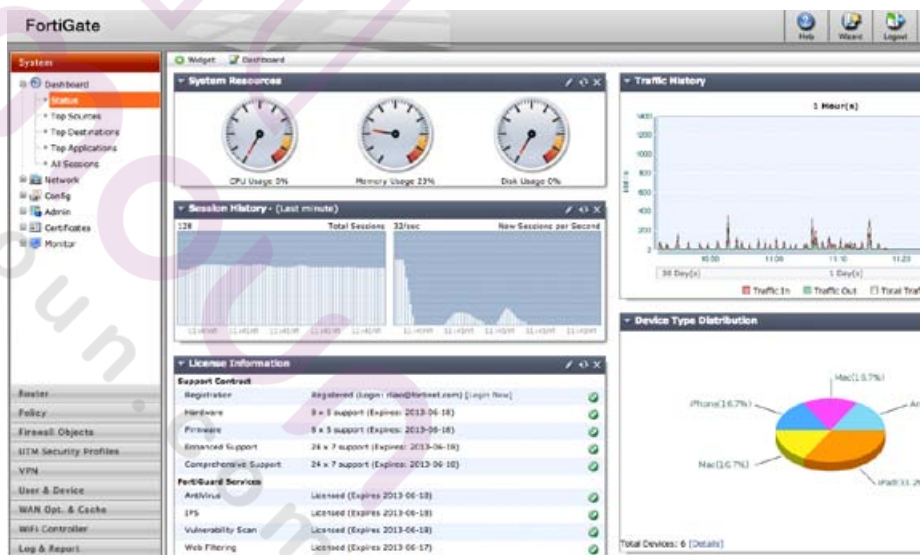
FortiGate

Help Wizard Logout

System

Dashboard
Status
Top Sources
Top Destinations
Top Applications
All Sessions
Network
Config
Admin
Certificates
Monitor

Router
Policy
Firewall Objects
UTM Security Profiles
VPN
User & Device
WAN Opt. & Cache
WiFi Controller
Log & Report

Widget Dashboard

System Resources

CPU Usage 0% Memory Usage 23% Disk Usage 0%

Session History - (Last minute)

128 Total Sessions 32/sec New Sessions per Second

License Information

Support Contract

| Registration | Registered (Login: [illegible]@fortinet.com) [Login Now] |
|---|---|
| Hardware | 8 x 5 support (Expires: 2013-06-18) |
| Firmware | 8 x 5 support (Expires: 2013-06-18) |
| Enhanced Support | 24 x 7 support (Expires: 2013-06-18) |
| Comprehensive Support | 24 x 7 support (Expires: 2013-06-18) |

FortiGuard Services

| AntiVirus | Licensed (Expires 2013-06-18) |
|---|---|
| IPS | Licensed (Expires 2013-06-18) |
| Vulnerability Scan | Licensed (Expires 2013-06-18) |
| Web Filtering | Licensed (Expires 2013-06-17) |

Traffic History

1 Hour(s)

1400 1200 1000 800 600 400 200 0

10:50 11:00 11:10 11:20

30 Day(s) 1 Day(s)

Traffic In Traffic Out Total Traf

Device Type Distribution

Mac(16.7%)
iPhone(16.7%)
An
Mac(16.7%)
iPad(33.3%)

Total Devices: 6 [Details]